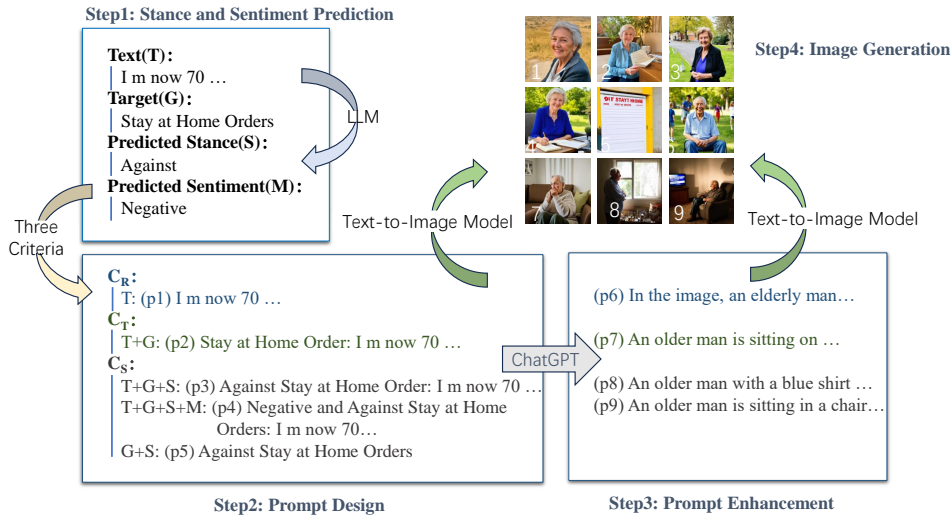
Step1: Stance and Sentiment Prediction

Text(T):
I m now 70 …
Target(G):
Stay at Home Orders
Predicted Stance(S):
Against
Predicted Sentiment(M):
Negative

LLM

Three Criteria

Step4: Image Generation

1 2 3 4 5 6 7 8 9

Text-to-Image Model

Text-to-Image Model

$C_R$:
T: (p1) I m now 70 …
$C_T$:
T+G: (p2) Stay at Home Order: I m now 70 …
$C_S$:
T+G+S: (p3) Against Stay at Home Order: I m now 70 …
T+G+S+M: (p4) Negative and Against Stay at Home Orders: I m now 70…
G+S: (p5) Against Stay at Home Orders

ChatGPT

(p6) In the image, an elderly man…
(p7) An older man is sitting on …
(p8) An older man with a blue shirt …
(p9) An older man is sitting in a chair…

Step2: Prompt Design

Step3: Prompt Enhancement